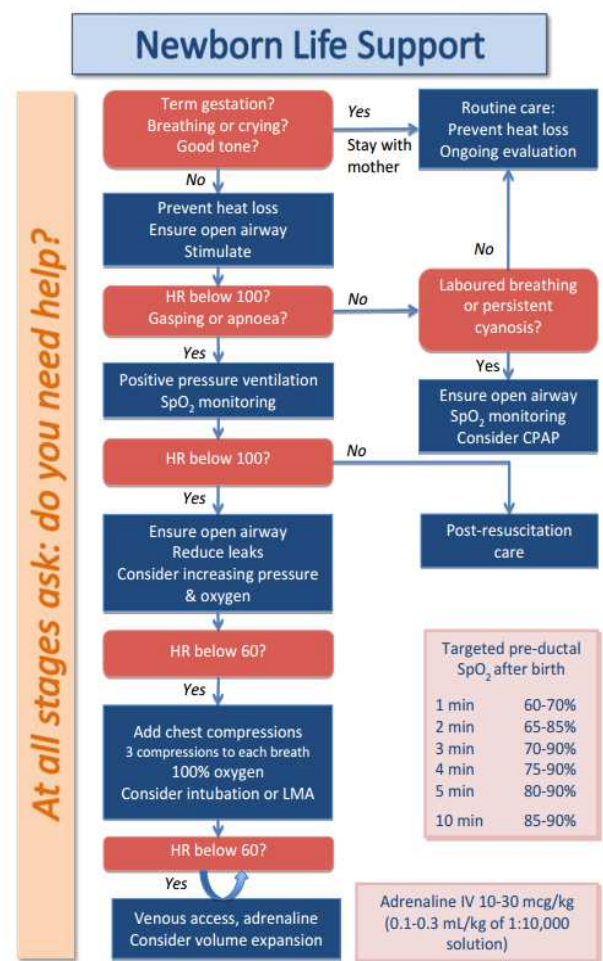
Newborn Life Support

At all stages ask: do you need help?

Term gestation?
Breathing or crying?
Good tone?

Yes

Stay with mother

Routine care:
Prevent heat loss
Ongoing evaluation

No

Prevent heat loss
Ensure open airway
Stimulate

No

HR below 100?
Gasping or apnoea?

No

Laboured breathing or persistent cyanosis?

Yes

Positive pressure ventilation
$SpO_2$ monitoring

Yes

Ensure open airway
$SpO_2$ monitoring
Consider CPAP

HR below 100?

No

Yes

Post-resuscitation care

Ensure open airway
Reduce leaks
Consider increasing pressure & oxygen

HR below 60?

Targeted pre-ductal $SpO_2$ after birth

| | |
|---|---|
| 1 min | 60-70% |
| 2 min | 65-85% |
| 3 min | 70-90% |
| 4 min | 75-90% |
| 5 min | 80-90% |
| 10 min | 85-90% |

Yes

Add chest compressions
3 compressions to each breath
100% oxygen
Consider intubation or LMA

HR below 60?

Yes

Venous access, adrenaline
Consider volume expansion

Adrenaline IV 10-30 mcg/kg (0.1-0.3 mL/kg of 1:10,000 solution)